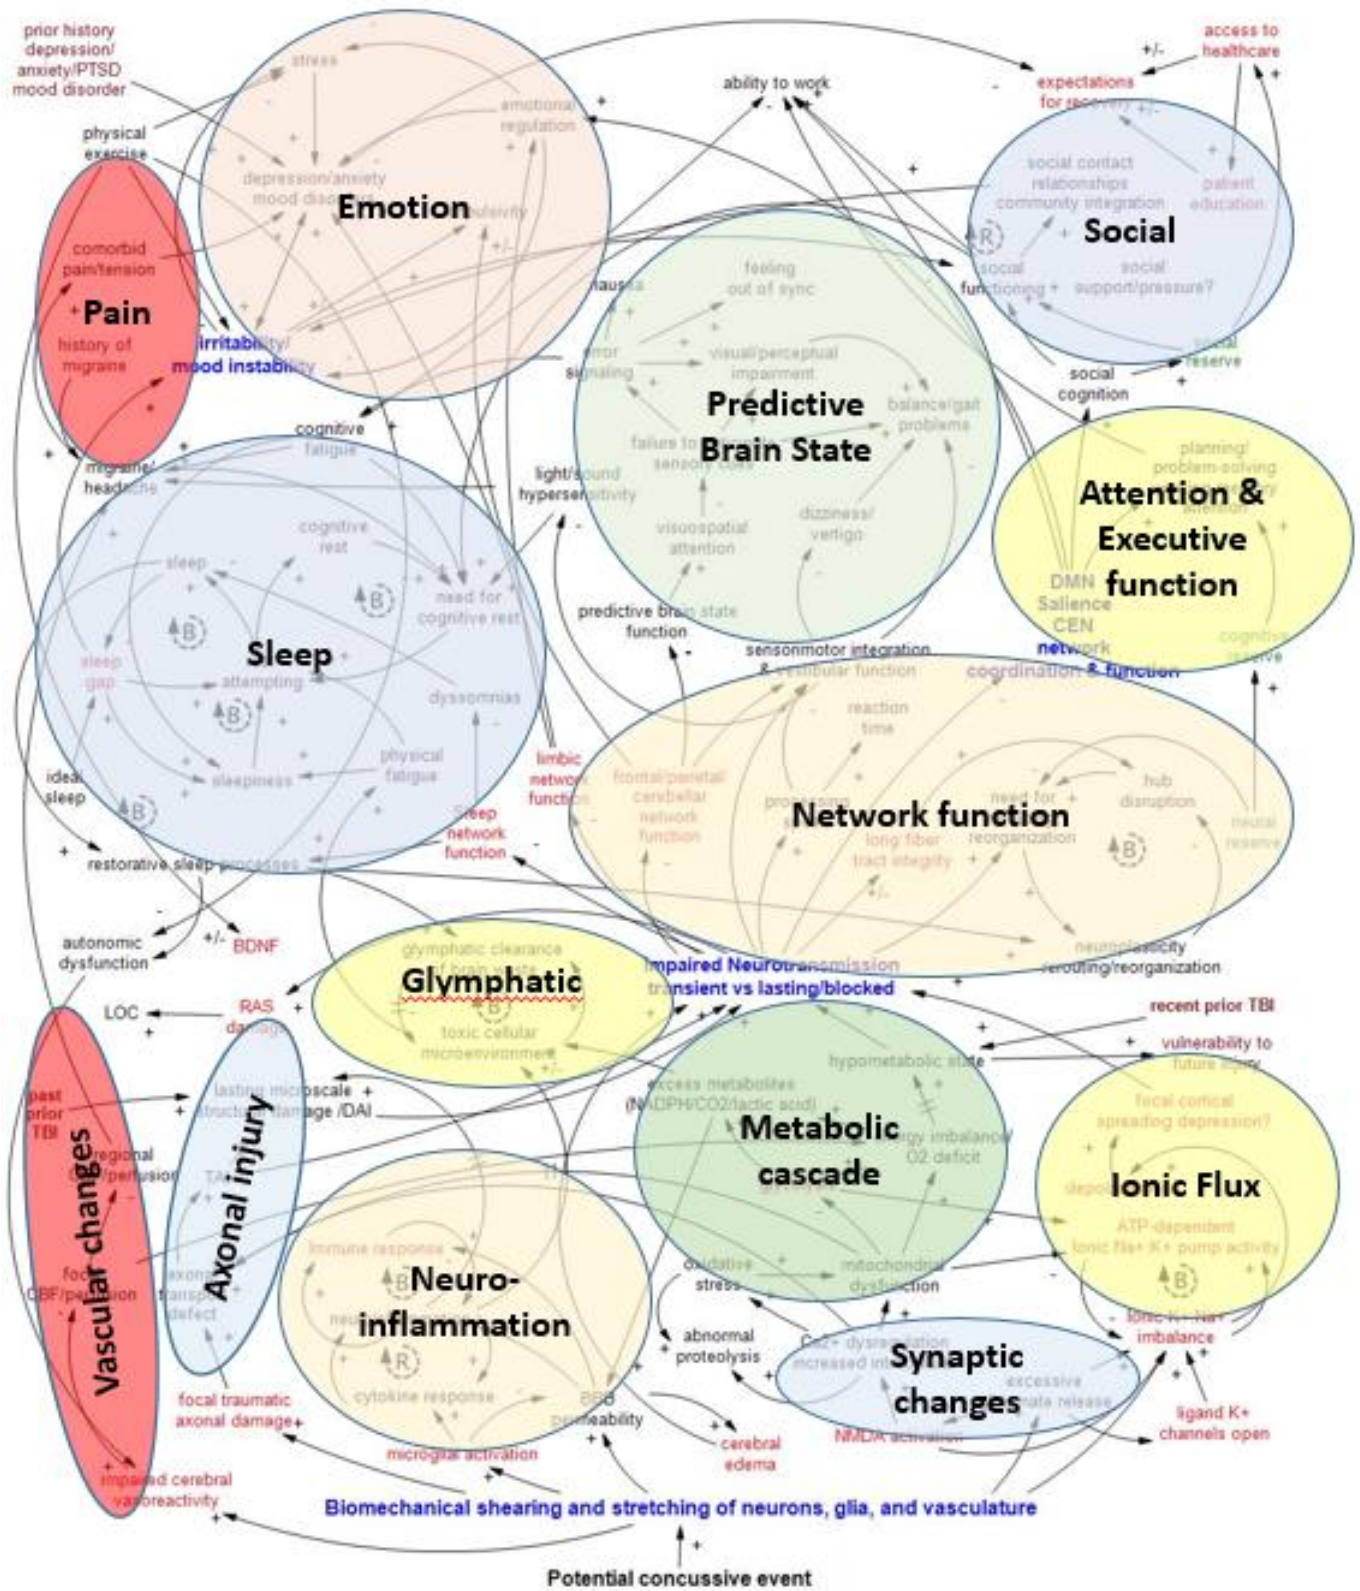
prior history depression/ anxiety/PTSD mood disorder

stress

emotional regulation

ability to work

access to healthcare

expectations for recovery

physical exercise

depression/anxiety mood disorder

Emotion

social contact relationships community integration

patient education

Social

comorbid pain/tension

Pain

history of migraine

irritability/ mood instability

nausea

feeling out of sync

social functioning

social support/pressure?

error signaling

visual/perceptual impairment

social reserve

social cognition

Predictive Brain State

balance/gait problems

cognitive fatigue

failure to sensory

planning/ problem-solving

migraine/ headache

light/sound hypersensitivity

Attention & Executive function

cognitive rest

visuospatial attention

dizziness/ vertigo

sleep

need for cognitive rest

DMN Salience CEN

Sleep

predictive brain state function

network coordination & function

cognitive reserve

sleep gap

attempting

dyssomnias

sensonmotor integration & vestibular function

reaction time

physical fatigue

limbic network function

frontal/parietal cerebellar network function

processing

need for reorganization

hub disruption

ideal sleep

sleepiness

Network function

neural reserve

sleep network function

long fiber tract integrity

restorative sleep processes

autonomic dysfunction

BDNF

glymphatic clearance

Glymphatic

Impaired Neurotransmission transient vs lasting/blocked

neuroplasticity rerouting/reorganization

LOC

RAS damage

toxic cellular microenvironment

recent prior TBI

hypometabolic state

vulnerability to future injury

past prior TBI

lasting microscale structural damage /DAI

excess metabolites (NADPH/CO2/lactic acid)

focal cortical spreading depression?

regional CBF/perfusion

Metabolic cascade

energy imbalance/ O2 deficit

TAI

Axonal injury

Ionic Flux

Vascular changes

immune response

ATP-dependent ionic Na+ K+ pump activity

focal CBF/perfusion

axonal transport defect

Neuro-inflammation

oxidative stress

mitochondrial dysfunction

abnormal proteolysis

Ca2+ dysregulation increased

Synaptic changes

ionic K+ Na+ imbalance

cytokine response

excessive glutamate release

focal traumatic axonal damage

BBB permeability

cerebral edema

NMDA activation

ligand K+ channels open

microglial activation

impaired cerebral vasoreactivity

Biomechanical shearing and stretching of neurons, glia, and vasculature

Potential concussive event